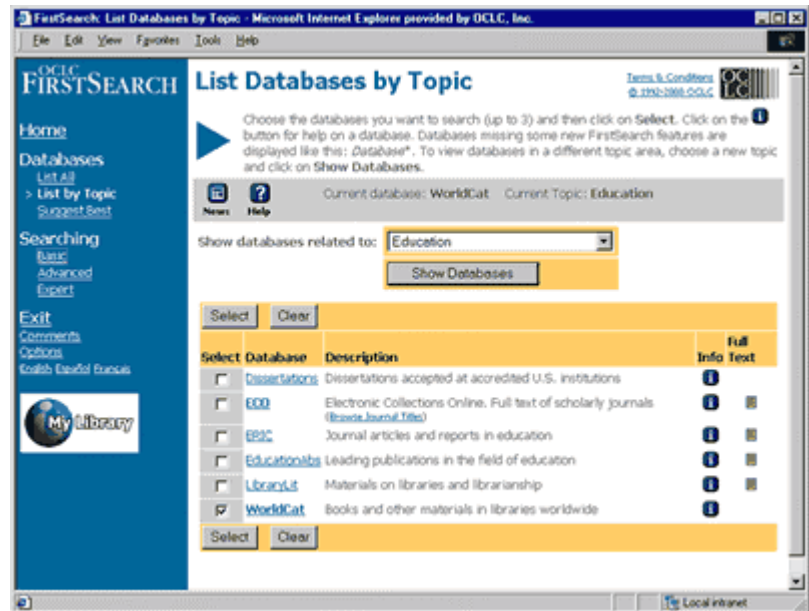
FirstSearch: List Databases by Topic - Microsoft Internet Explorer provided by OCLC, Inc.

File Edit View Favorites Tools Help

OCLC FIRSTSEARCH

Home

Databases
List All
> List by Topic
Suggest Best

Searching
Basic
Advanced
Expert

Exit
Comments
Options
English Español Français

My Library

List Databases by Topic

Terms & Conditions
© 1992-2000 OCLC

Choose the databases you want to search (up to 3) and then click on Select. Click on the i button for help on a database. Databases missing some new FirstSearch features are displayed like this: Database*. To view databases in a different topic area, choose a new topic and click on Show Databases.

News Help

Current database: WorldCat Current Topic: Education

Show databases related to: Education

Show Databases

Select Clear

| Select | Database | Description | Info | Full Text |
|---|---|---|---|---|
| ☐ | Dissertations | Dissertations accepted at accredited U.S. institutions | i | |
| ☐ | ECO | Electronic Collections Online. Full text of scholarly journals (Browse Journal Titles) | i | |
| ☐ | ERIC | Journal articles and reports in education | i | |
| ☐ | EducationAbs | Leading publications in the field of education | i | |
| ☐ | LibraryLit | Materials on libraries and librarianship | i | |
| ☑ | WorldCat | Books and other materials in libraries worldwide | i | |

Select Clear

Local intranet